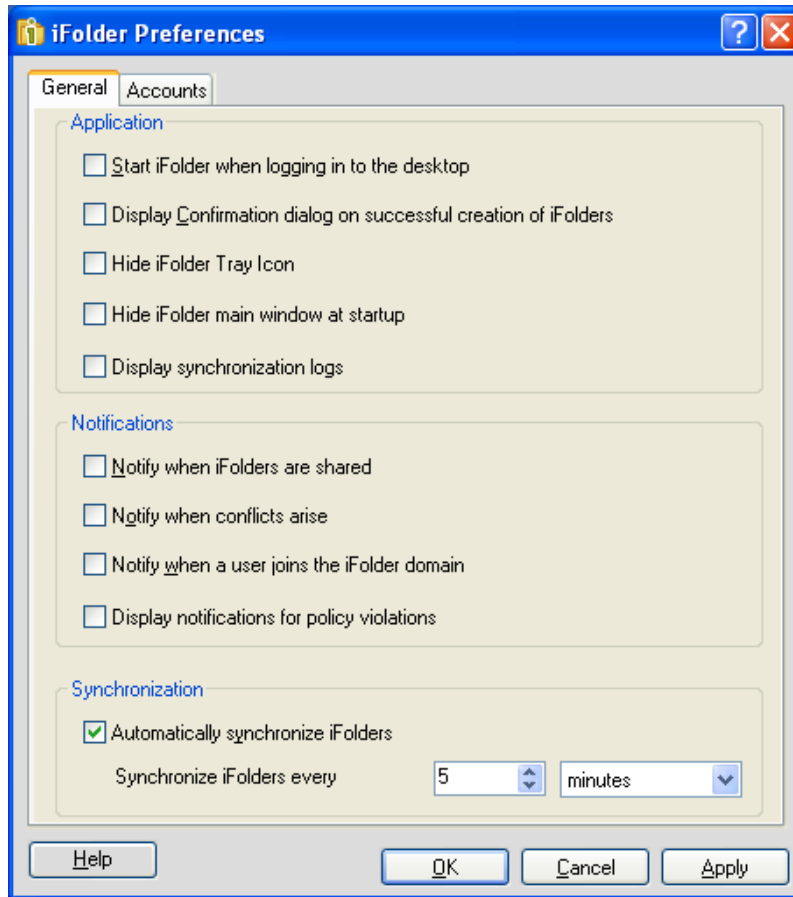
iFolder Preferences

General | Accounts

Application

Start iFolder when logging in to the desktop

Display Confirmation dialog on successful creation of iFolders

Hide iFolder Tray Icon

Hide iFolder main window at startup

Display synchronization logs

Notifications

Notify when iFolders are shared

Notify when conflicts arise

Notify when a user joins the iFolder domain

Display notifications for policy violations

Synchronization

Automatically synchronize iFolders

Synchronize iFolders every 5 minutes

Help

OK | Cancel | Apply